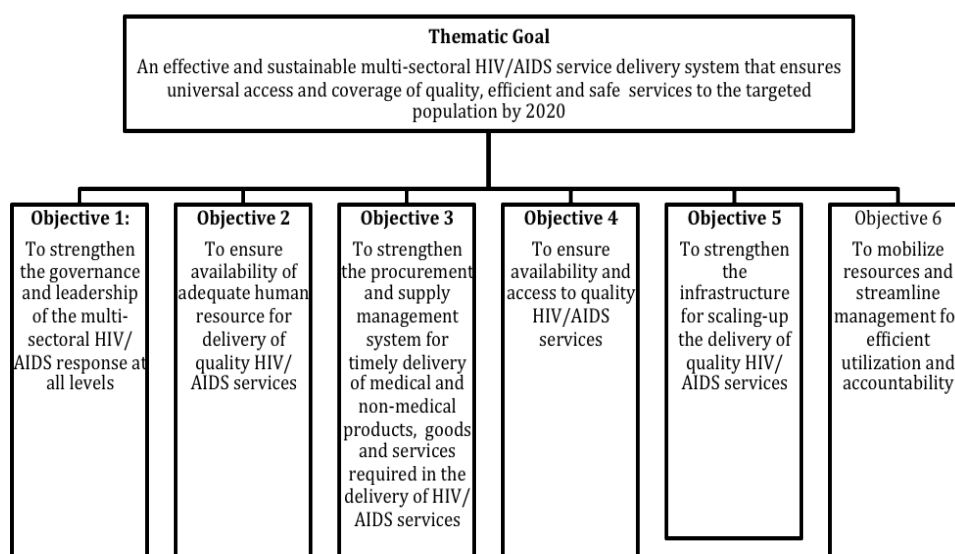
Thematic Goal

An effective and sustainable multi-sectoral HIV/AIDS service delivery system that ensures universal access and coverage of quality, efficient and safe services to the targeted population by 2020

Objective 1:

To strengthen the governance and leadership of the multi-sectoral HIV/AIDS response at all levels

Objective 2

To ensure availability of adequate human resource for delivery of quality HIV/AIDS services

Objective 3

To strengthen the procurement and supply management system for timely delivery of medical and non-medical products, goods and services required in the delivery of HIV/AIDS services

Objective 4

To ensure availability and access to quality HIV/AIDS services

Objective 5

To strengthen the infrastructure for scaling-up the delivery of quality HIV/AIDS services

Objective 6

To mobilize resources and streamline management fo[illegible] efficient utilization and accountability